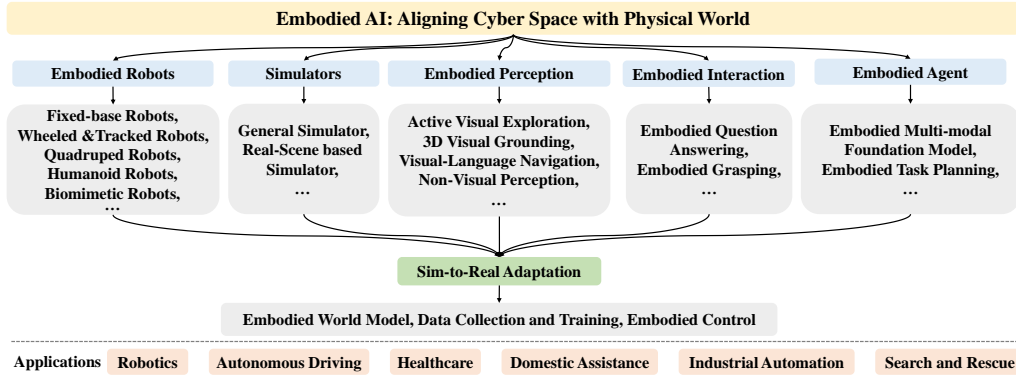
Embodied AI: Aligning Cyber Space with Physical World

Embodied Robots

Fixed-base Robots, Wheeled &Tracked Robots, Quadruped Robots, Humanoid Robots, Biomimetic Robots, …

Simulators

General Simulator, Real-Scene based Simulator, …

Embodied Perception

Active Visual Exploration, 3D Visual Grounding, Visual-Language Navigation, Non-Visual Perception, …

Embodied Interaction

Embodied Question Answering, Embodied Grasping, …

Embodied Agent

Embodied Multi-modal Foundation Model, Embodied Task Planning, …

Sim-to-Real Adaptation

Embodied World Model, Data Collection and Training, Embodied Control

Applications Robotics Autonomous Driving Healthcare Domestic Assistance Industrial Automation Search and Rescue